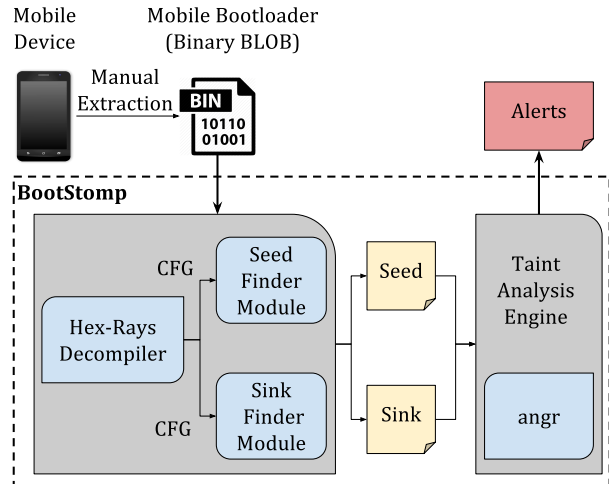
Mobile Device

Mobile Bootloader (Binary BLOB)

Manual Extraction

BIN
10110
01001

Alerts

BootStomp

CFG

Seed Finder Module

Hex-Rays Decompiler

CFG

Sink Finder Module

Seed

Sink

Taint Analysis Engine

angr